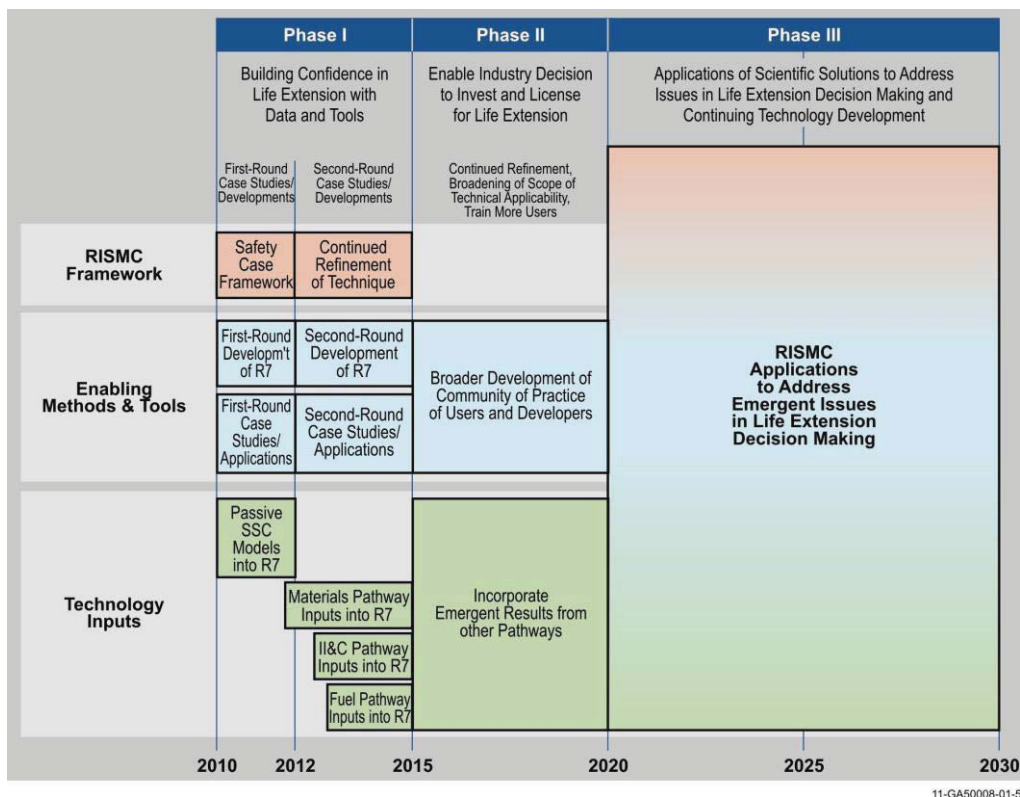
Phase I

Phase II

Phase III

Building Confidence in Life Extension with Data and Tools

Enable Industry Decision to Invest and License for Life Extension

Applications of Scientific Solutions to Address Issues in Life Extension Decision Making and Continuing Technology Development

First-Round Case Studies/ Developments

Second-Round Case Studies/ Developments

Continued Refinement, Broadening of Scope of Technical Applicability, Train More Users

RISMC Framework

Safety Case Framework

Continued Refinement of Technique

Enabling Methods & Tools

First-Round Developm't of R7

Second-Round Development of R7

First-Round Case Studies/ Applications

Second-Round Case Studies/ Applications

Broader Development of Community of Practice of Users and Developers

RISMC Applications to Address Emergent Issues in Life Extension Decision Making

Technology Inputs

Passive SSC Models into R7

Materials Pathway Inputs into R7

II&C Pathway Inputs into R7

Fuel Pathway Inputs into R7

Incorporate Emergent Results from other Pathways

2010

2012

2015

2020

2025

2030

11-GA50008-01-5